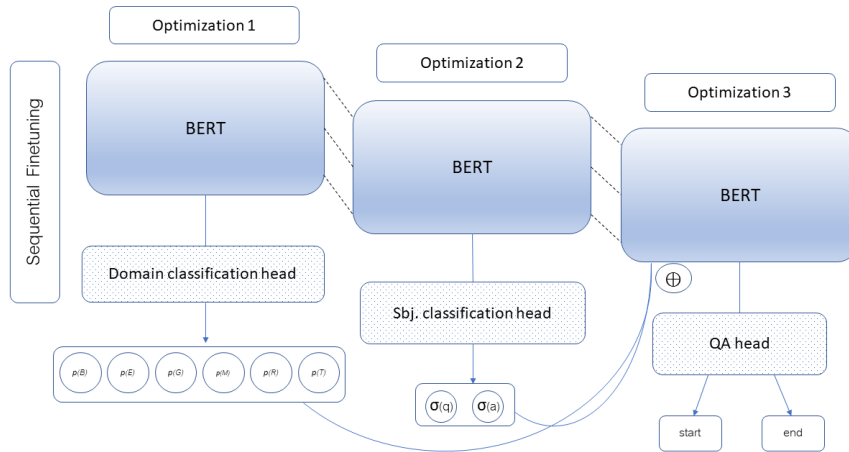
Sequential Finetuning

Optimization 1

BERT

Domain classification head

$p(B)$ $p(E)$ $p(G)$ $p(M)$ $p(R)$ $p(T)$

Optimization 2

BERT

Sbj. classification head

$\sigma(q)$ $\sigma(a)$

Optimization 3

BERT

$\oplus$

QA head

start

end